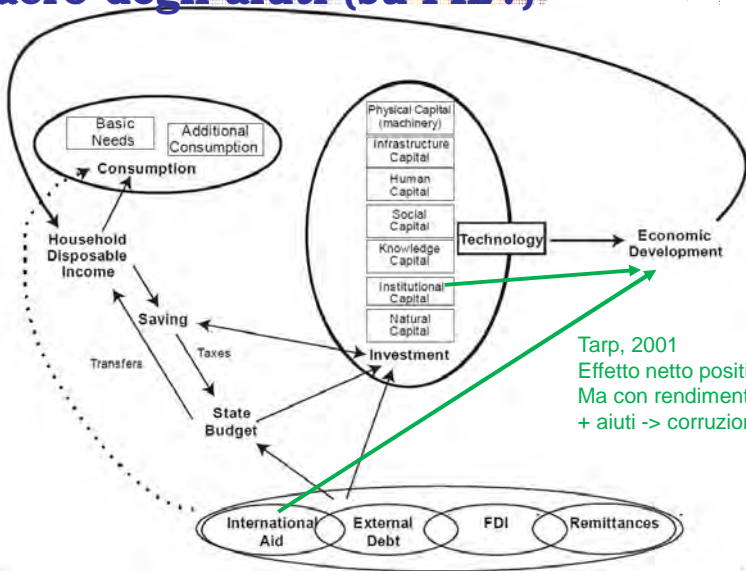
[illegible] degli aiuti (su PIL?)

Basic Needs
Additional Consumption
Consumption
Household Disposable Income
Saving
Transfers
Taxes
State Budget
Physical Capital (machinery)
Infrastructure Capital
Human Capital
Social Capital
Knowledge Capital
Institutional Capital
Natural Capital
Investment
Technology
Economic Development

Tarp, 2001
Effetto netto positi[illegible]
Ma con rendiment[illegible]
+ aiuti -> corruzior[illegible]

International Aid
External Debt
FDI
Remittances